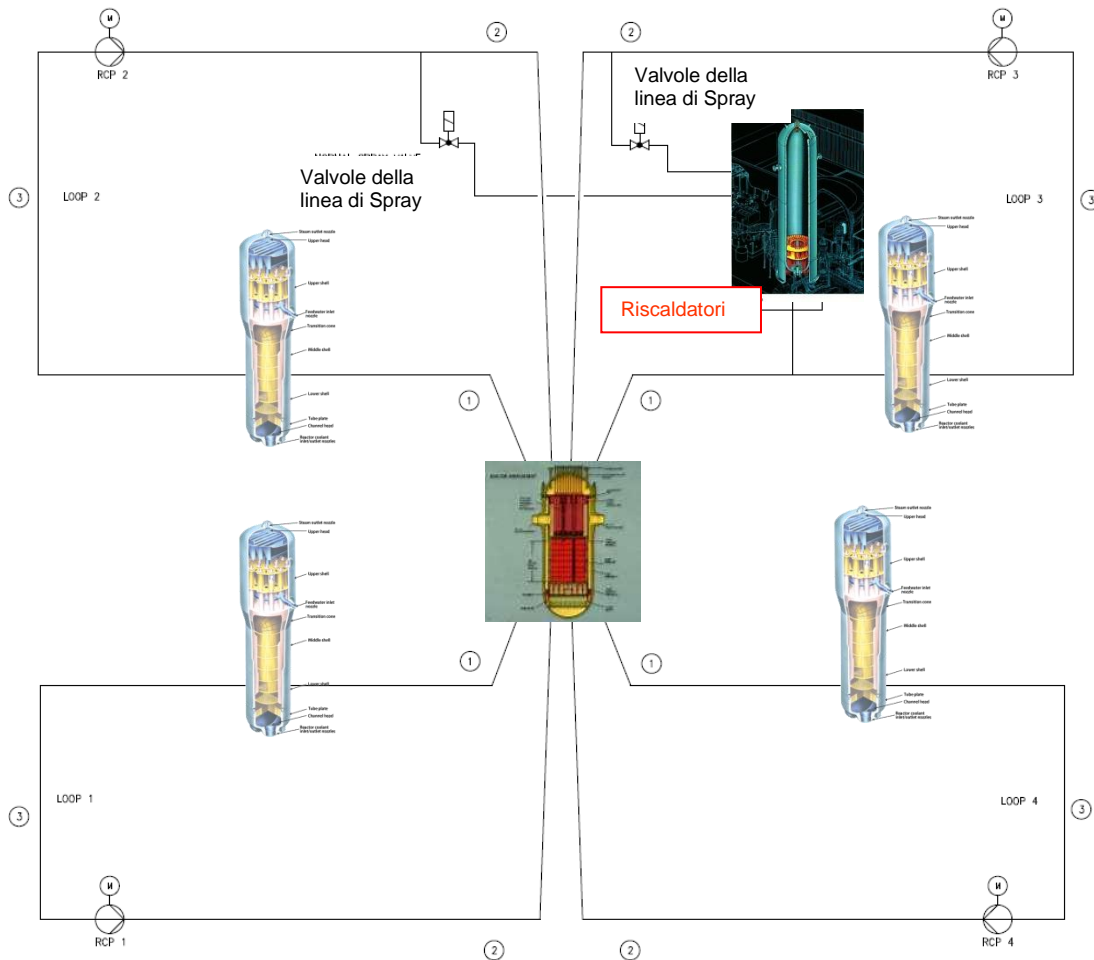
M
RCP 2
2
2
M
RCP 3
Valvole della linea di Spray
Valvole della linea di Spray
3
LOOP 2
LOOP 3
3
Steam outlet nozzle
Upper head
Upper shell
Feedwater inlet nozzle
Transition cone
Middle shell
Lower shell
Tube plate
Channel head
Reactor coolant inlet/outlet nozzles
Riscaldatori
Steam outlet nozzle
Upper head
Upper shell
Feedwater inlet nozzle
Transition cone
Middle shell
Lower shell
Tube plate
Channel head
Reactor coolant inlet/outlet nozzles
1
1
Steam outlet nozzle
Upper head
Upper shell
Feedwater inlet nozzle
Transition cone
Middle shell
Lower shell
Tube plate
Channel head
Reactor coolant inlet/outlet nozzles
Steam outlet nozzle
Upper head
Upper shell
Feedwater inlet nozzle
Transition cone
Middle shell
Lower shell
Tube plate
Channel head
Reactor coolant inlet/outlet nozzles
1
1
3
LOOP 1
LOOP 4
3
M
M
RCP 1
2
2
RCP 4